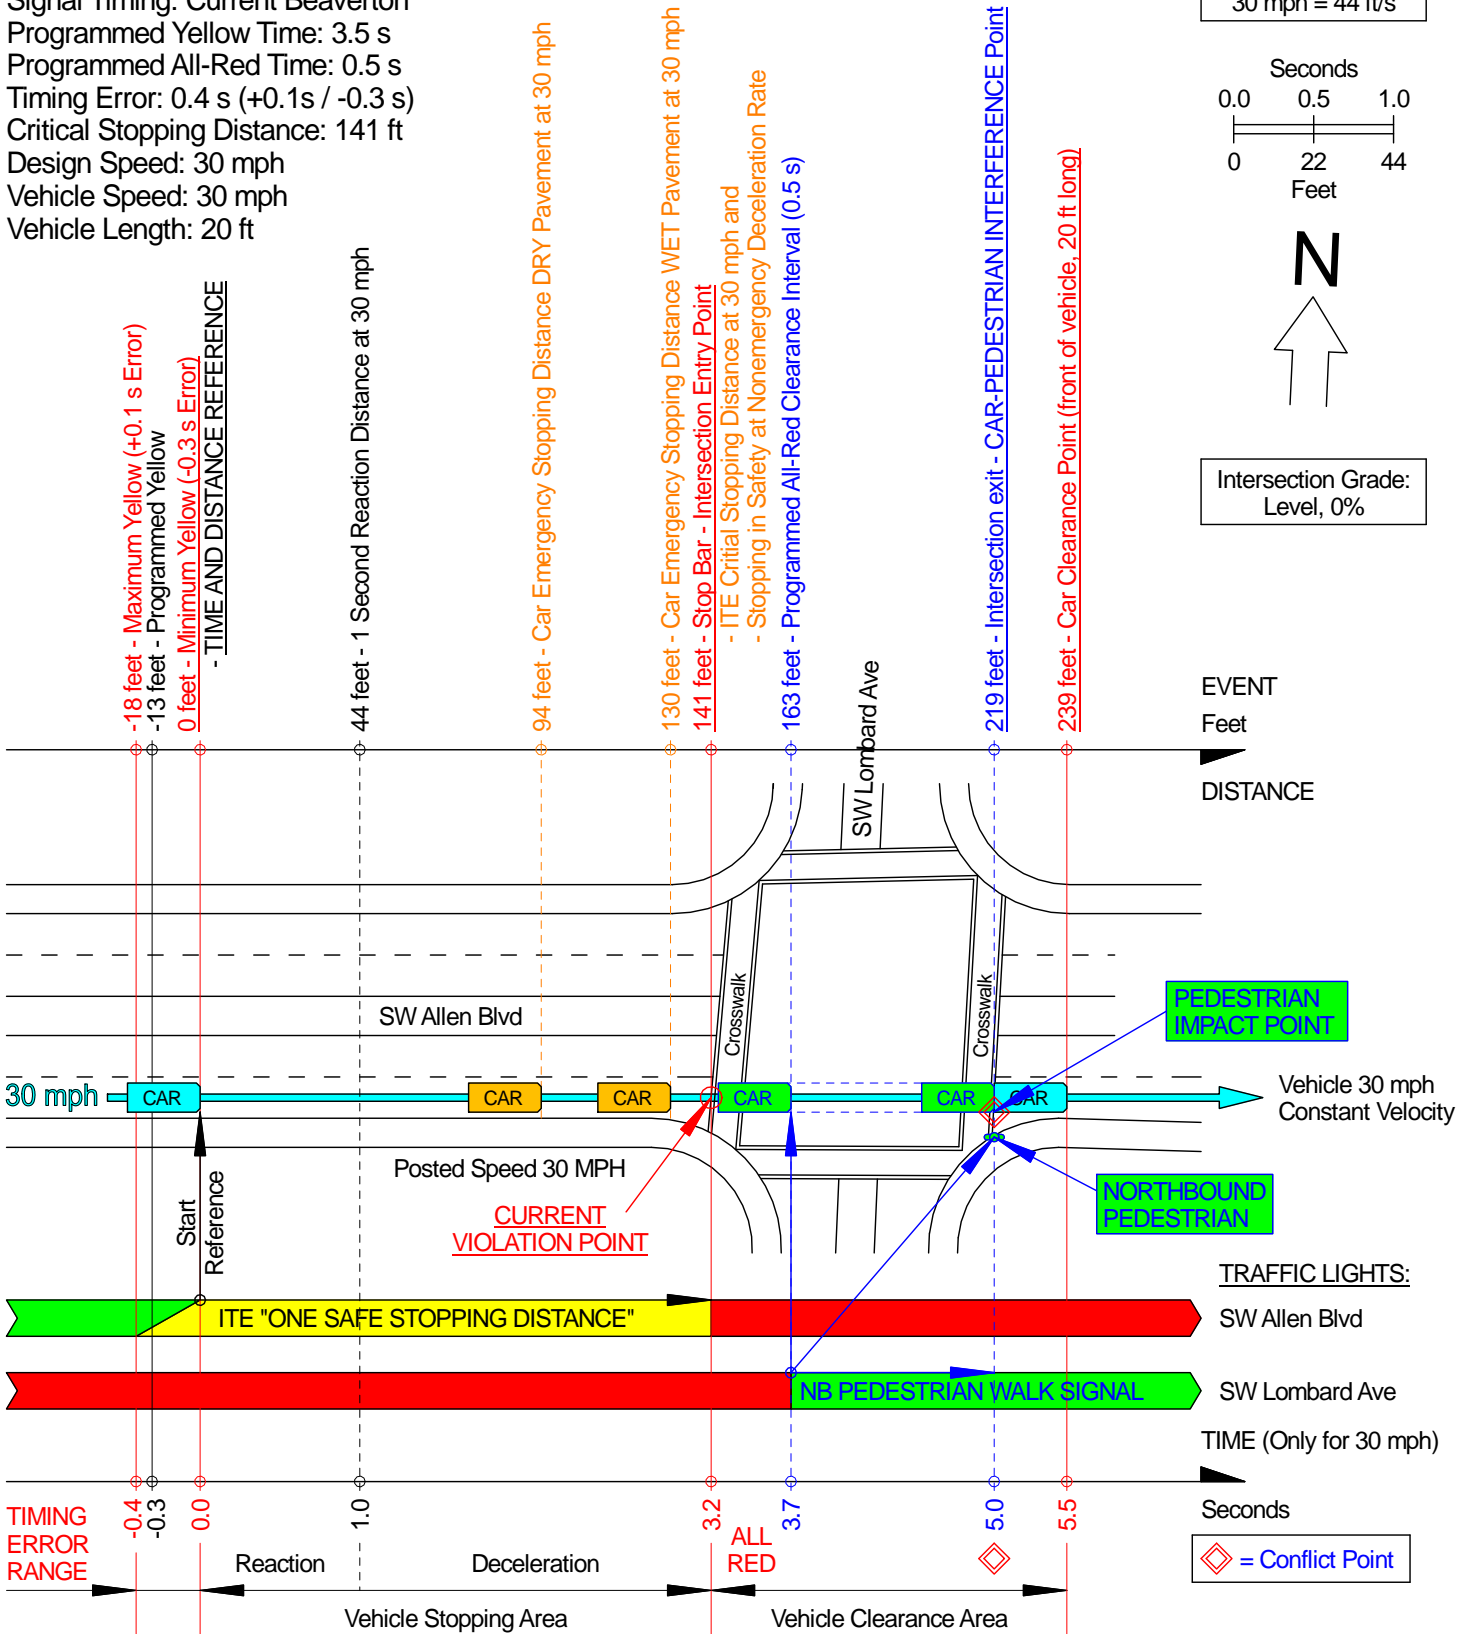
Signal Timing: Current Beaverton
Programmed Yellow Time: 3.5 s
Programmed All-Red Time: 0.5 s
Timing Error: 0.4 s (+0.1s / -0.3 s)
Critical Stopping Distance: 141 ft
Design Speed: 30 mph
Vehicle Speed: 30 mph
Vehicle Length: 20 ft

30 mph = 44 ft/s

Seconds
0.0 0.5 1.0
0 22 44
Feet

N

Intersection Grade: Level, 0%

-18 feet - Maximum Yellow (+0.1 s Error)
-13 feet - Programmed Yellow
0 feet - Minimum Yellow (-0.3 s Error)
- TIME AND DISTANCE REFERENCE
44 feet - 1 Second Reaction Distance at 30 mph
94 feet - Car Emergency Stopping Distance DRY Pavement at 30 mph
130 feet - Car Emergency Stopping Distance WET Pavement at 30 mph
141 feet - Stop Bar - Intersection Entry Point
- ITE Critial Stopping Distance at 30 mph and
- Stopping in Safety at Nonemergency Deceleration Rate
163 feet - Programmed All-Red Clearance Interval (0.5 s)
219 feet - Intersection exit - CAR-PEDESTRIAN INTERFERENCE Point
239 feet - Car Clearance Point (front of vehicle, 20 ft long)

EVENT
Feet
DISTANCE

SW Lombard Ave
Crosswalk
Crosswalk
SW Allen Blvd
PEDESTRIAN IMPACT POINT
30 mph
CAR
CAR
CAR
CAR
CAR
CAR
Vehicle 30 mph Constant Velocity
Posted Speed 30 MPH
Start
Reference
CURRENT VIOLATION POINT
NORTHBOUND PEDESTRIAN

TRAFFIC LIGHTS:
ITE "ONE SAFE STOPPING DISTANCE"
SW Allen Blvd
NB PEDESTRIAN WALK SIGNAL
SW Lombard Ave
TIME (Only for 30 mph)

-0.4 -0.3 0.0 1.0 3.2 3.7 5.0 5.5
Seconds
TIMING ERROR RANGE
Reaction
Deceleration
ALL RED
= Conflict Point
Vehicle Stopping Area
Vehicle Clearance Area